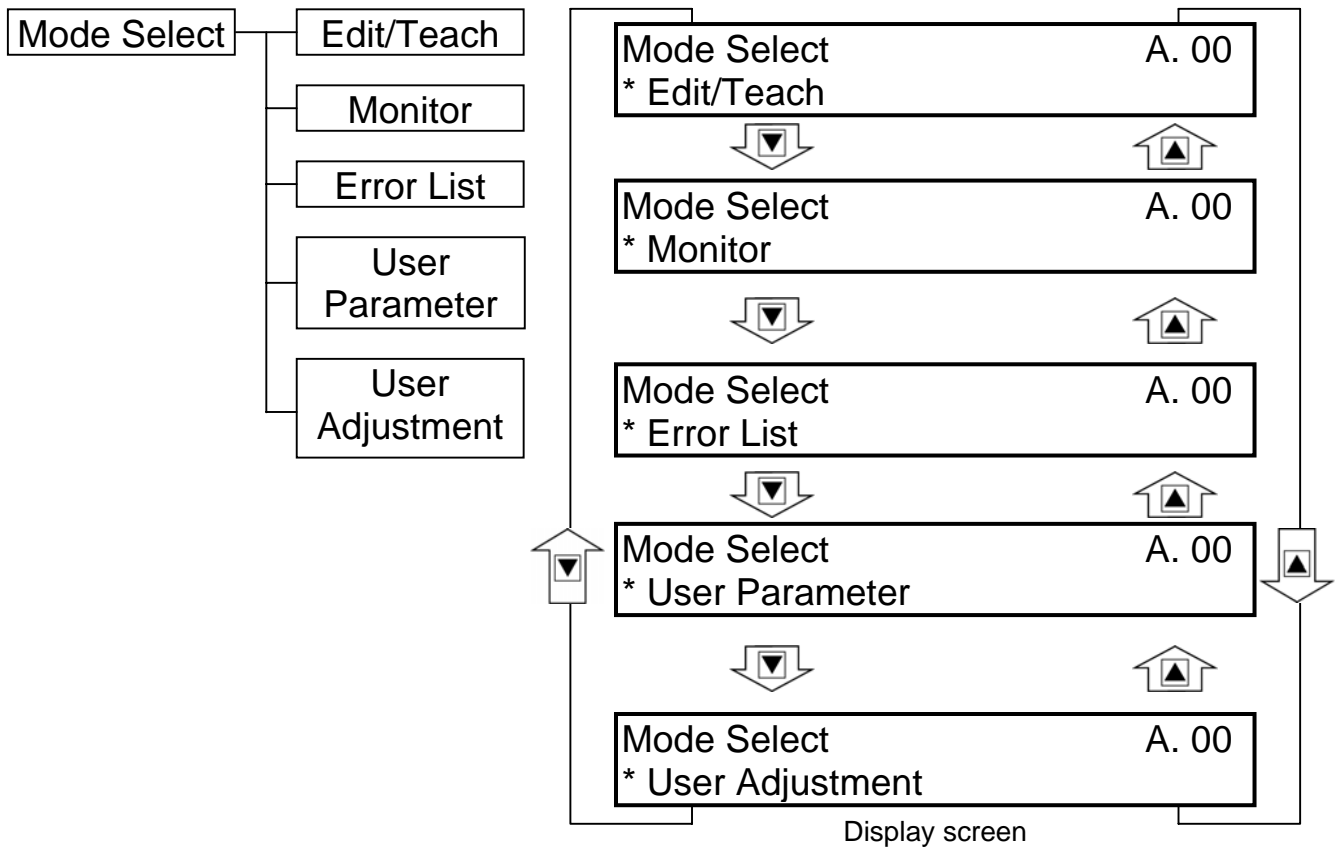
Mode Select

Edit/Teach

Monitor

Error List

User Parameter

User Adjustment

Mode Select A. 00
* Edit/Teach

Mode Select A. 00
* Monitor

Mode Select A. 00
* Error List

Mode Select A. 00
* User Parameter

Mode Select A. 00
* User Adjustment

Display screen